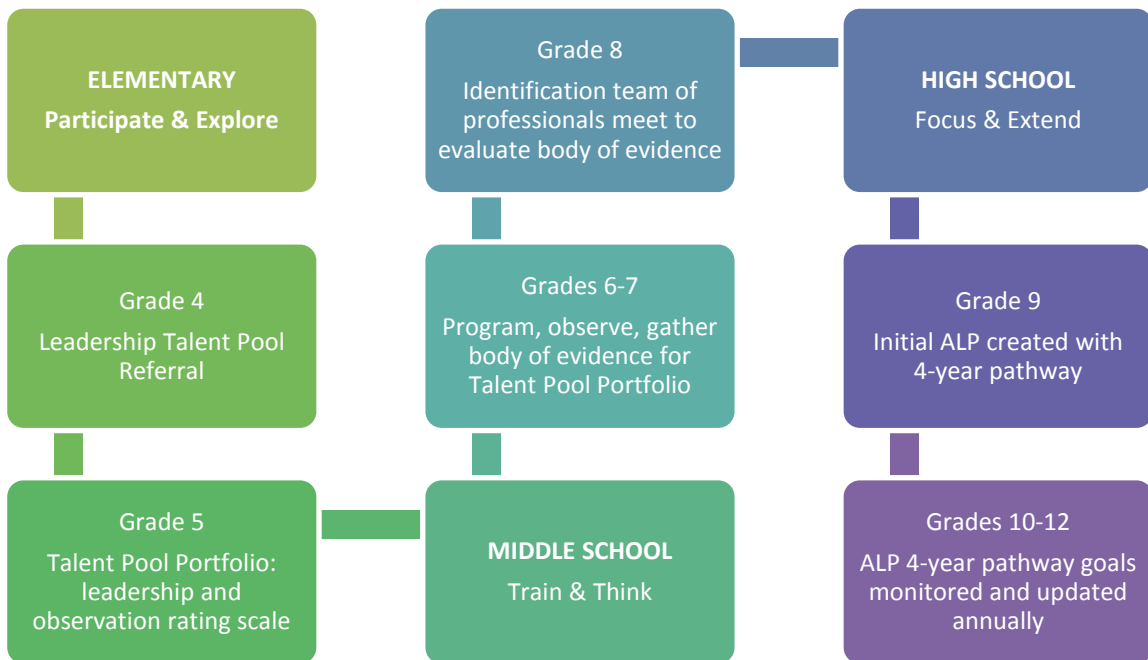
ELEMENTARY
Participate & Explore

Grade 4
Leadership Talent Pool Referral

Grade 5
Talent Pool Portfolio: leadership and observation rating scale

MIDDLE SCHOOL
Train & Think

Grades 6-7
Program, observe, gather body of evidence for Talent Pool Portfolio

Grade 8
Identification team of professionals meet to evaluate body of evidence

HIGH SCHOOL
Focus & Extend

Grade 9
Initial ALP created with 4-year pathway

Grades 10-12
ALP 4-year pathway goals monitored and updated annually